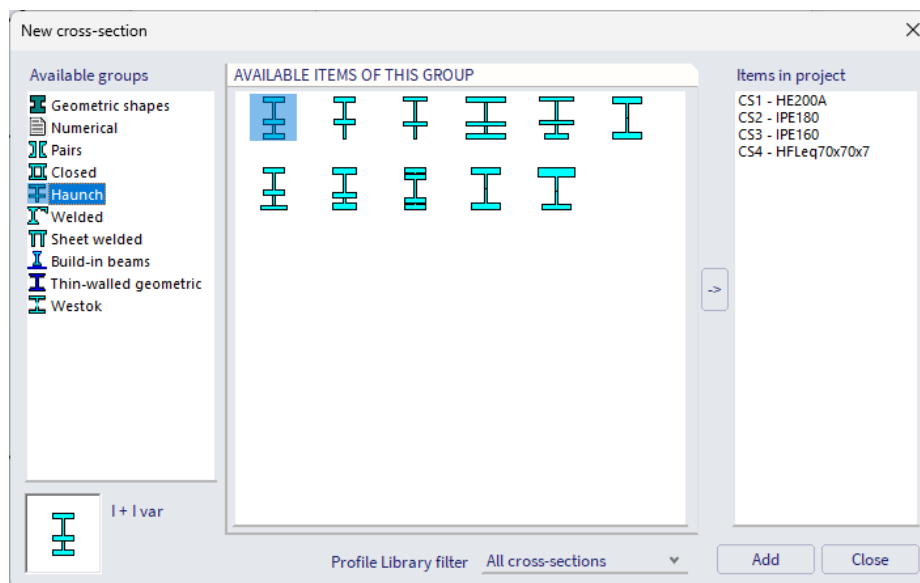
New cross-section

Available groups
Geometric shapes
Numerical
Pairs
Closed
Haunch
Welded
Sheet welded
Build-in beams
Thin-walled geometric
Westok

AVAILABLE ITEMS OF THIS GROUP

->

Items in project
CS1 - HE200A
CS2 - IPE180
CS3 - IPE160
CS4 - HFLeq70x70x7

I + I var

Profile Library filter All cross-sections

Add Close